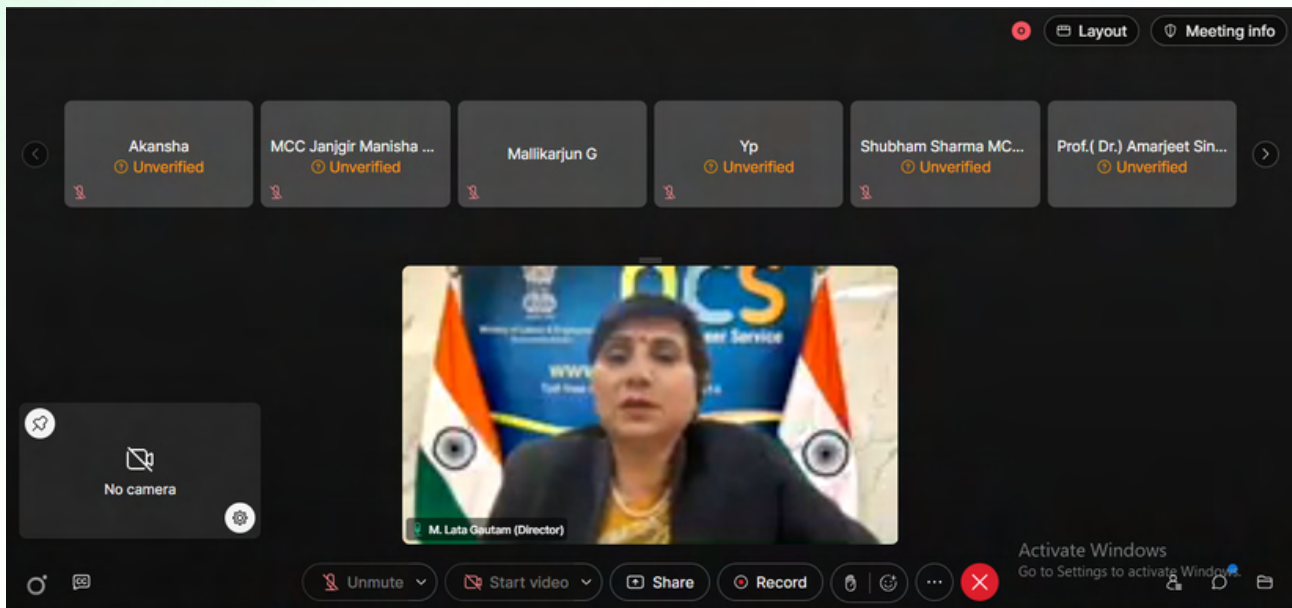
Layout
Meeting info

Akansha
Unverified

MCC Janjgir Manisha ...
Unverified

Mallikarjun G

Yp
Unverified

Shubham Sharma MC...
Unverified

Prof.( Dr.) Amarjeet Sin...
Unverified

NCS
eer Service

M. Lata Gautam (Director)

No camera

Unmute
Start video
Share
Record

Activate Windows
Go to Settings to activate Windows.